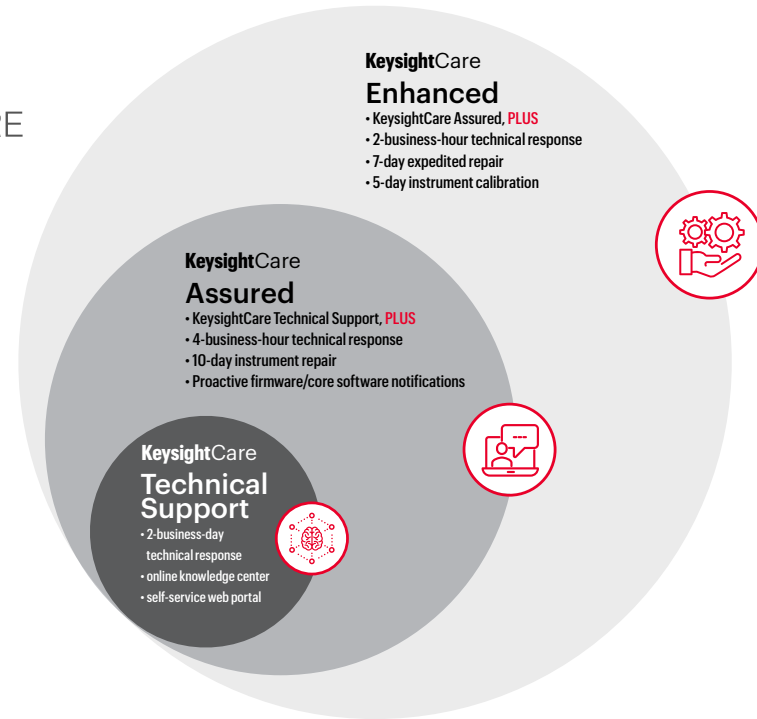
E

KeysightCare
Enhanced
• KeysightCare Assured, PLUS
• 2-business-hour technical response
• 7-day expedited repair
• 5-day instrument calibration

KeysightCare
Assured
• KeysightCare Technical Support, PLUS
• 4-business-hour technical response
• 10-day instrument repair
• Proactive firmware/core software notifications

KeysightCare
Technical Support
• 2-business-day technical response
• online knowledge center
• self-service web portal